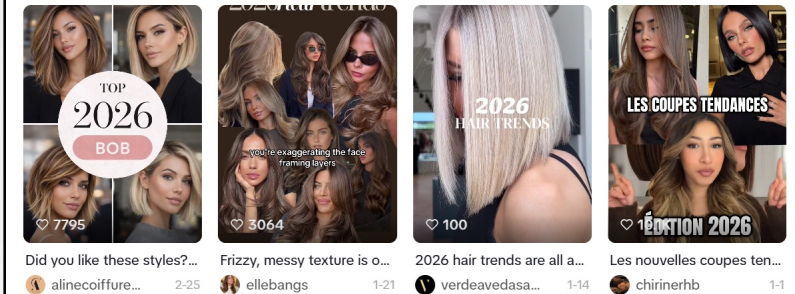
TOP
2026
BOB
7795
Did you like these styles?...
alinecoiffure...
2-25

2026 hair trends
you're exaggerating the face framing layers
3064
Frizzy, messy texture is o...
ellebangs
1-21

2026
HAIR TRENDS
100
2026 hair trends are all a...
verdeavedasa...
1-14

LES COUPES TENDANCES
ÉDITION 2026
1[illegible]
Les nouvelles coupes ten...
chirinerhb
1-1